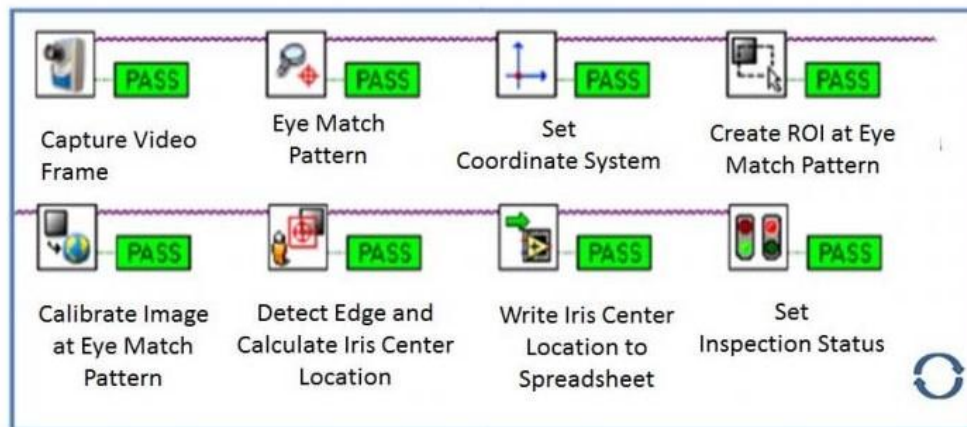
PASS
Capture Video Frame

PASS
Eye Match Pattern

PASS
Set Coordinate System

PASS
Create ROI at Eye Match Pattern

PASS
Calibrate Image at Eye Match Pattern

PASS
Detect Edge and Calculate Iris Center Location

PASS
Write Iris Center Location to Spreadsheet

PASS
Set Inspection Status